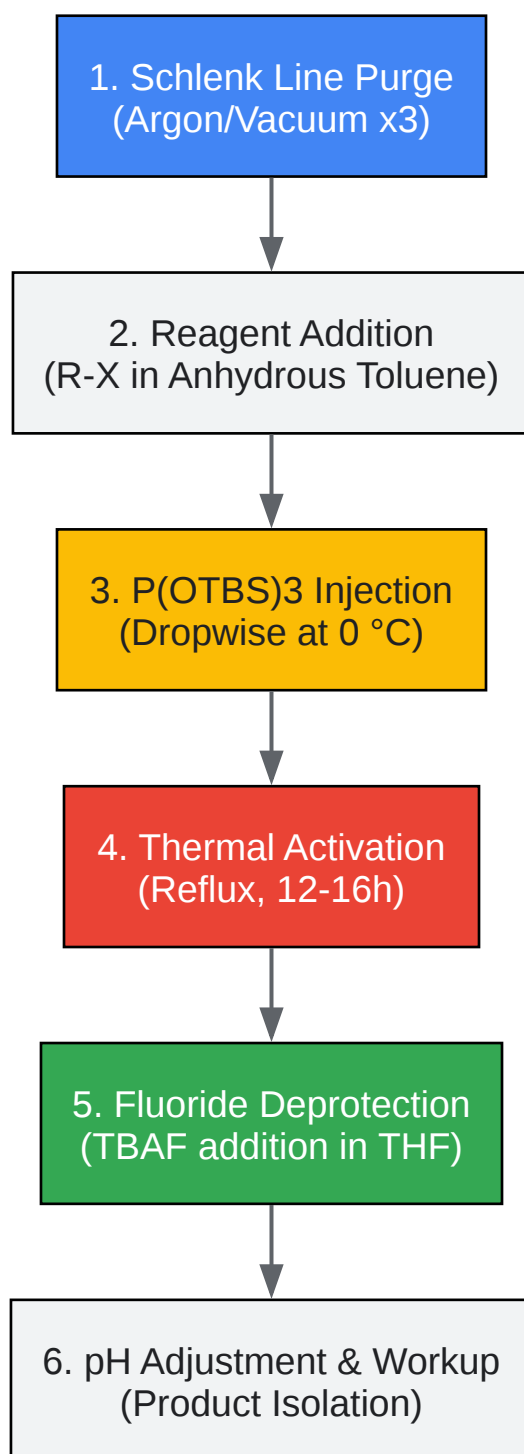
1. Schlenk Line Purge
(Argon/Vacuum x3)

2. Reagent Addition
(R-X in Anhydrous Toluene)

3. P(OTBS)3 Injection
(Dropwise at 0 °C)

4. Thermal Activation
(Reflux, 12-16h)

5. Fluoride Deprotection
(TBAF addition in THF)

6. pH Adjustment & Workup
(Product Isolation)